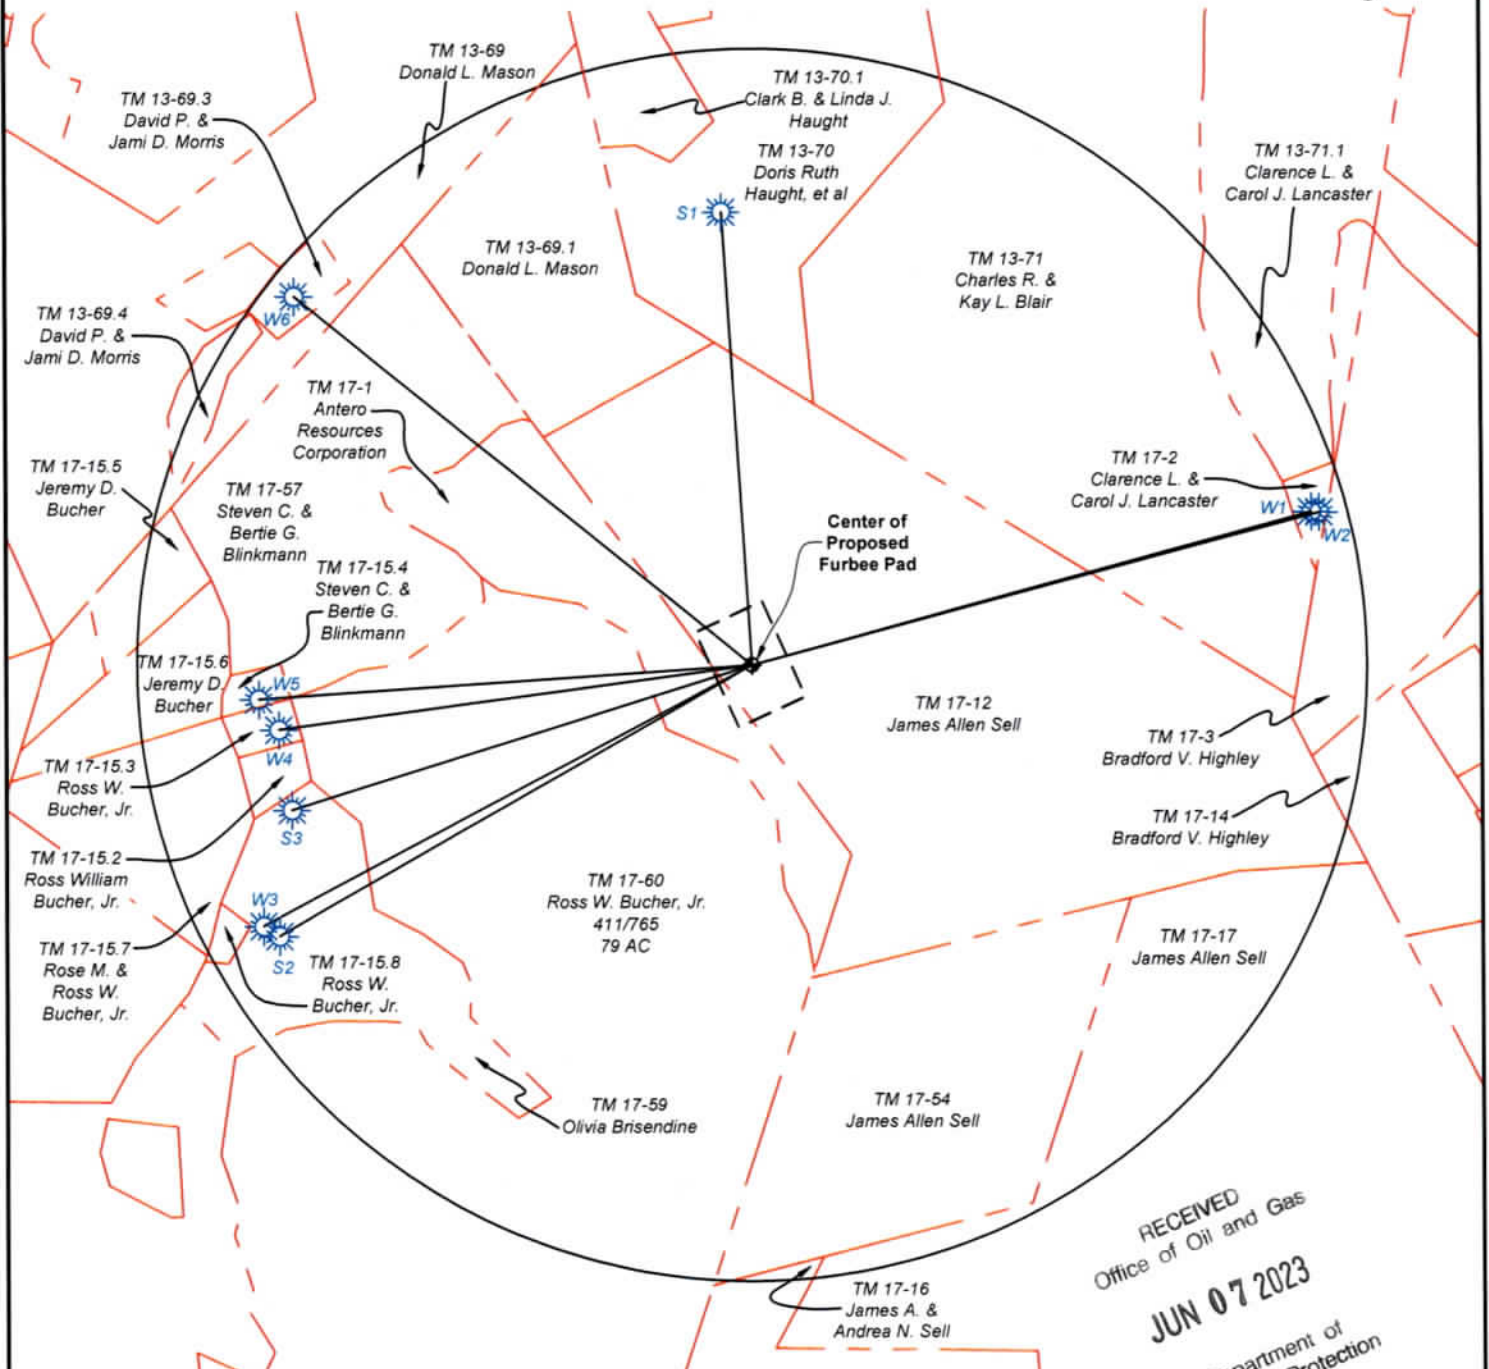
TM 13-69
Donald L. Mason

TM 13-69.3
David P. &
Jami D. Morris

TM 13-70.1
Clark B. & Linda J.
Haught

TM 13-70
Doris Ruth
Haught, et al

S1

TM 13-71.1
Clarence L. &
Carol J. Lancaster

TM 13-69.1
Donald L. Mason

TM 13-71
Charles R. &
Kay L. Blair

W6

TM 13-69.4
David P. &
Jami D. Morris

TM 17-1
Antero
Resources
Corporation

TM 17-15.5
Jeremy D.
Bucher

TM 17-57
Steven C. &
Bertie G.
Blinkmann

TM 17-2
Clarence L. &
Carol J. Lancaster

W1

W2

Center of
Proposed
Furbee Pad

TM 17-15.4
Steven C. &
Bertie G.
Blinkmann

TM 17-15.6
Jeremy D.
Bucher

W5

W4

TM 17-12
James Allen Sell

TM 17-15.3
Ross W.
Bucher, Jr.

TM 17-3
Bradford V. Highley

S3

TM 17-14
Bradford V. Highley

TM 17-15.2
Ross William
Bucher, Jr.

TM 17-60
Ross W. Bucher, Jr.
411/765
79 AC

W3

TM 17-15.7
Rose M. &
Ross W.
Bucher, Jr.

S2

TM 17-15.8
Ross W.
Bucher, Jr.

TM 17-17
James Allen Sell

TM 17-59
Olivia Brisendine

TM 17-54
James Allen Sell

TM 17-16
James A. &
Andrea N. Sell

RECEIVED
Office of Oil and Gas
JUN 07 2023
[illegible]partment of
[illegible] Protection